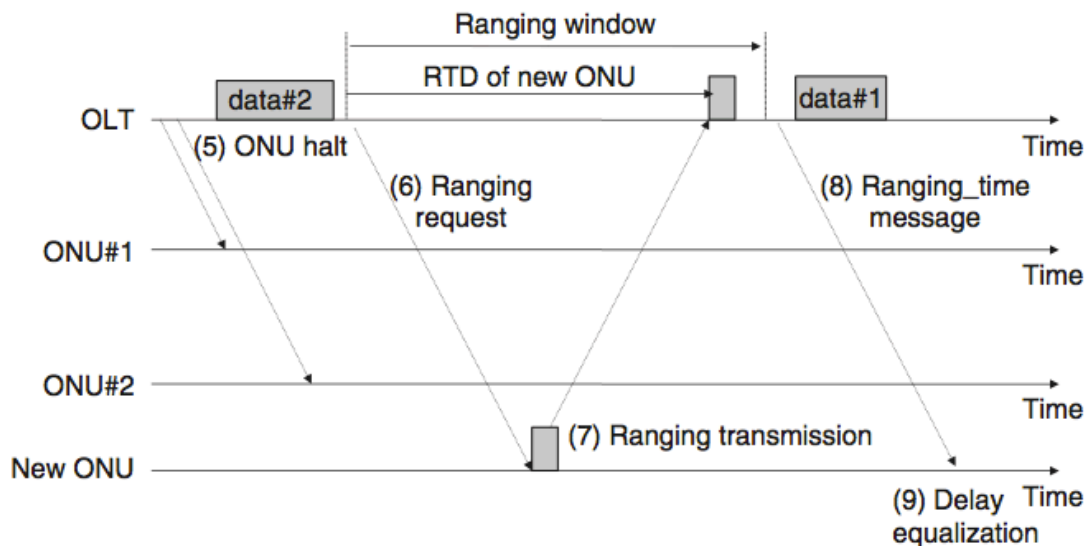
Ranging window

RTD of new ONU

data#2

data#1

OLT

Time

(5) ONU halt

(6) Ranging request

(8) Ranging_time message

ONU#1

Time

ONU#2

Time

(7) Ranging transmission

New ONU

Time

(9) Delay equalization